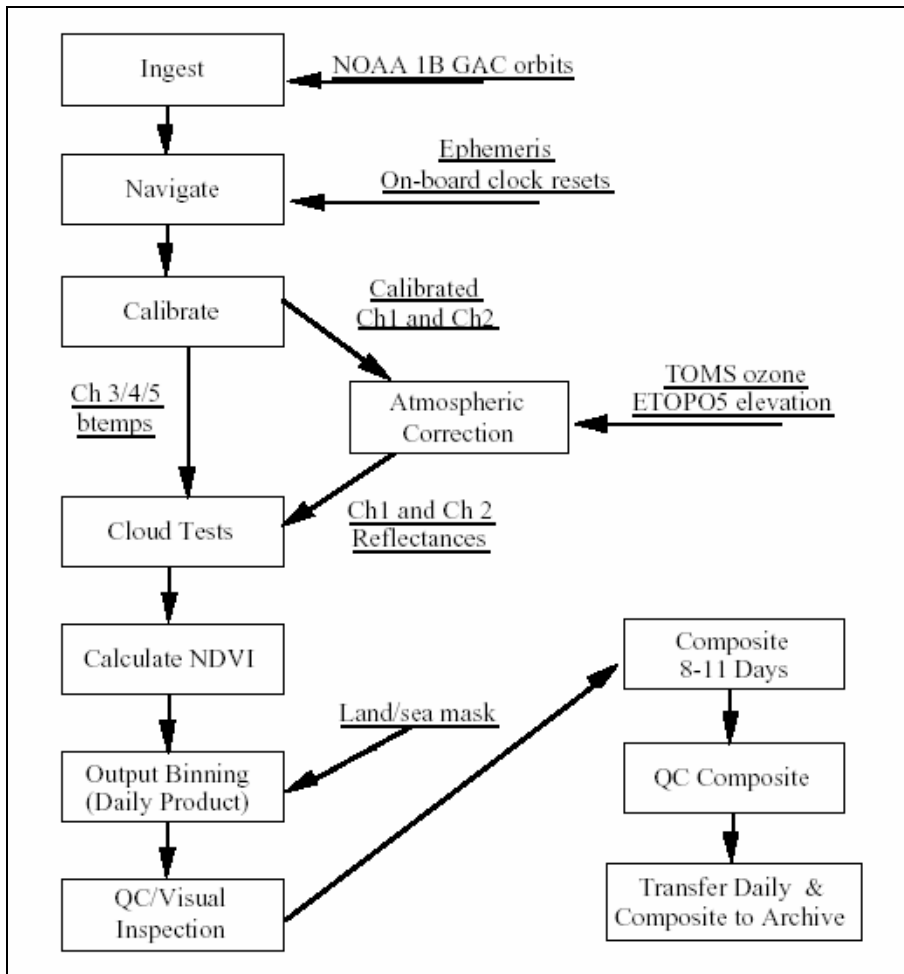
Ingest

NOAA 1B GAC orbits

Navigate

Ephemeris
On-board clock resets

Calibrate

Calibrated
Ch1 and Ch2

Ch 3/4/5
btemps

Atmospheric
Correction

TOMS ozone
ETOPO5 elevation

Cloud Tests

Ch1 and Ch 2
Reflectances

Calculate NDVI

Land/sea mask

Output Binning
(Daily Product)

QC/Visual
Inspection

Composite
8-11 Days

QC Composite

Transfer Daily &
Composite to Archive